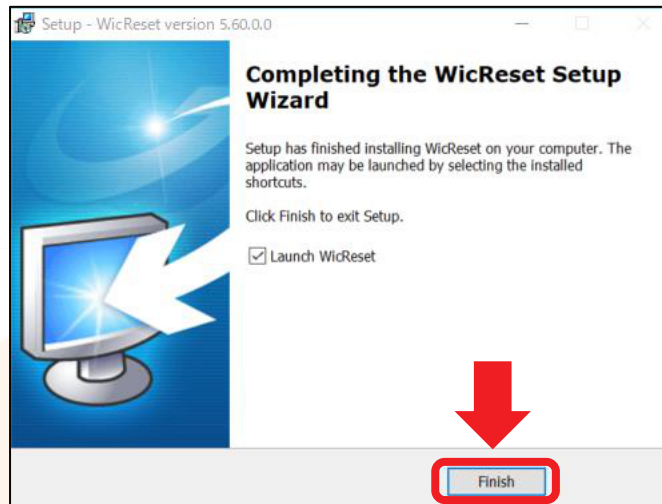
Setup - WicReset version 5.60.0.0

Completing the WicReset Setup Wizard

Setup has finished installing WicReset on your computer. The application may be launched by selecting the installed shortcuts.

Click Finish to exit Setup.

☑ Launch WicReset

Finish